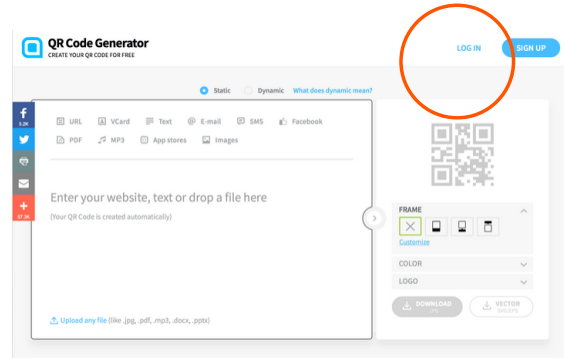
QR Code Generator
CREATE YOUR QR CODE FOR FREE

LOG IN
SIGN UP

Static
Dynamic
What does dynamic mean?

f
3.3K
+
57.3K

URL
VCard
Text
E-mail
SMS
Facebook
PDF
MP3
App stores
Images

Enter your website, text or drop a file here
(Your QR Code is created automatically)

Upload any file (like .jpg, .pdf, .mp3, .docx, .pptx)

FRAME
Customize
COLOR
LOGO
DOWNLOAD
JPG
VECTOR
SVG/EPS